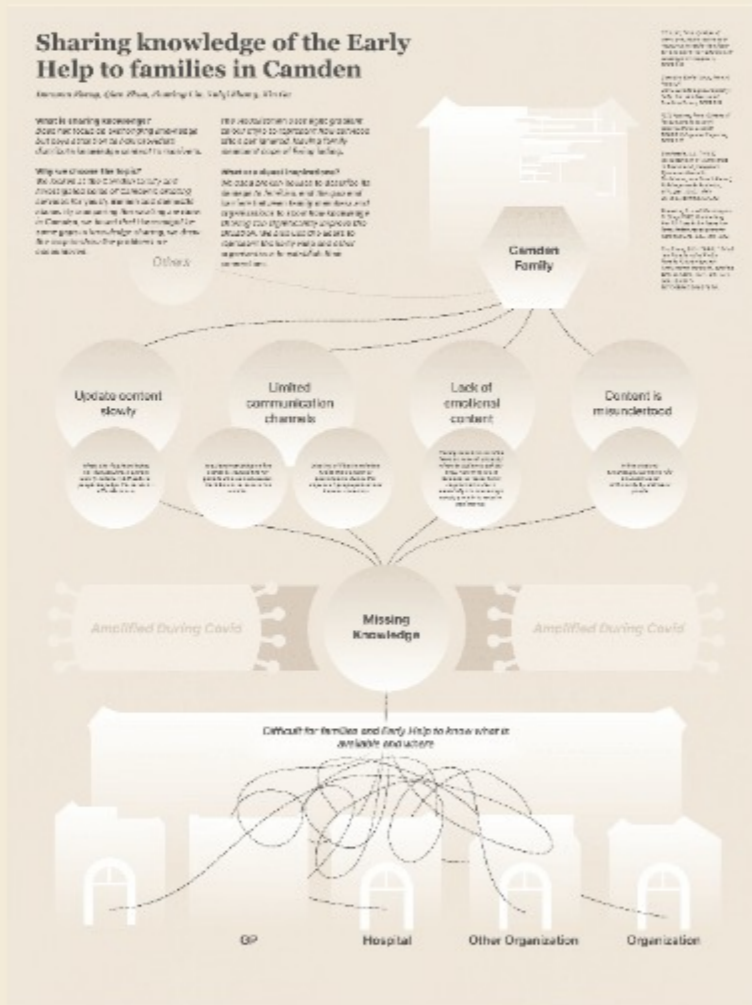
Sharing knowledge of the Early Help to families in Camden

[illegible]

What is sharing knowledge?
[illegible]

Why we choose this topic?
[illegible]

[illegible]

What are visual inspirations?
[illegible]

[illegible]

Others

Camden Family

Update content slowly

Limited communication channels

Lack of emotional content

Content is misunderstood

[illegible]

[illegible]

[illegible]

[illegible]

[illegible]

Amplified During Covid

Missing Knowledge

Amplified During Covid

Difficult for families and Early Help to know what is available and where

GP

Hospital

Other Organization

Organization